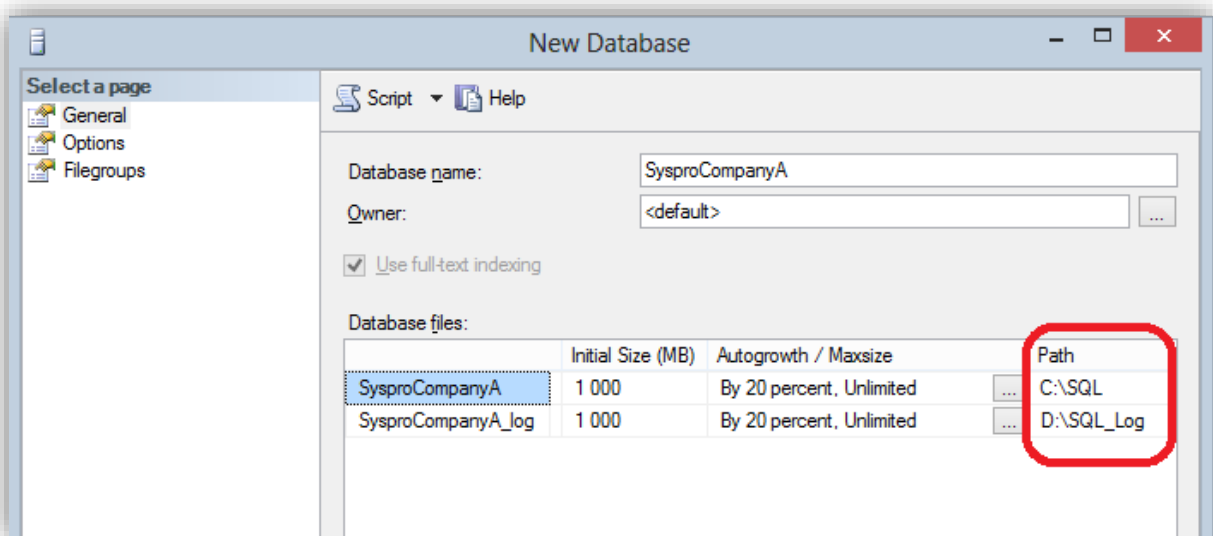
New Database

Select a page
General
Options
Filegroups

Script
Help

Database name: SysproCompanyA
Owner: <default> ...

Use full-text indexing

Database files:

| | Initial Size (MB) | Autogrowth / Maxsize | | Path |
|---|---|---|---|---|
| SysproCompanyA | 1 000 | By 20 percent, Unlimited | ... | C:\SQL |
| SysproCompanyA_log | 1 000 | By 20 percent, Unlimited | ... | D:\SQL_Log |